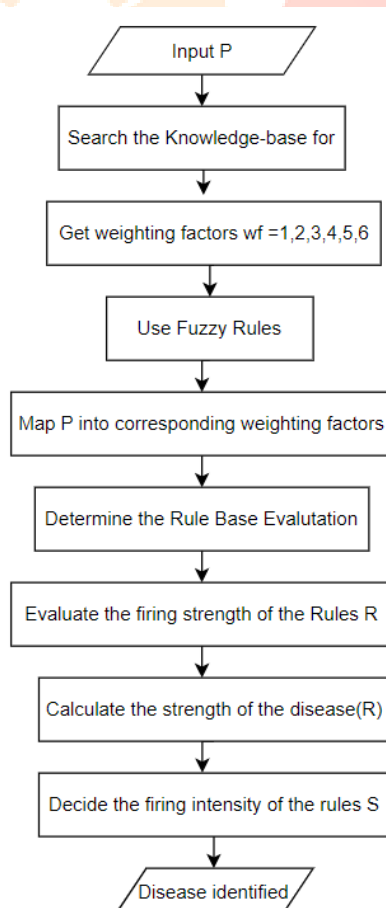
Input P

Search the Knowledge-base for

Get weighting factors wf =1,2,3,4,5,6

Use Fuzzy Rules

Map P into corresponding weighting factors

Determine the Rule Base Evalutation

Evaluate the firing strength of the Rules R

Calculate the strength of the disease(R)

Decide the firing intensity of the rules S

Disease identified